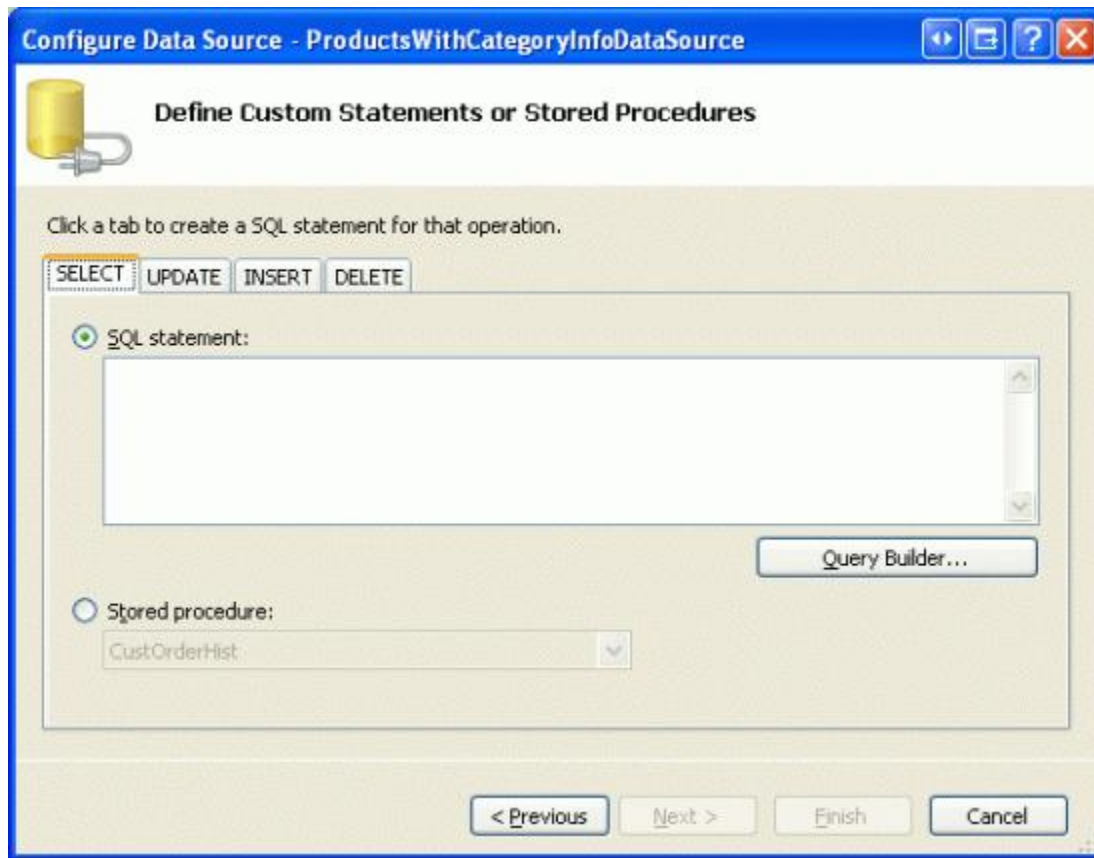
Configure Data Source - ProductsWithCategoryInfoDataSource

Define Custom Statements or Stored Procedures

Click a tab to create a SQL statement for that operation.

SELECT | UPDATE | INSERT | DELETE

SQL statement:

Query Builder...

Stored procedure:

CustOrderHist

< Previous | Next > | Finish | Cancel